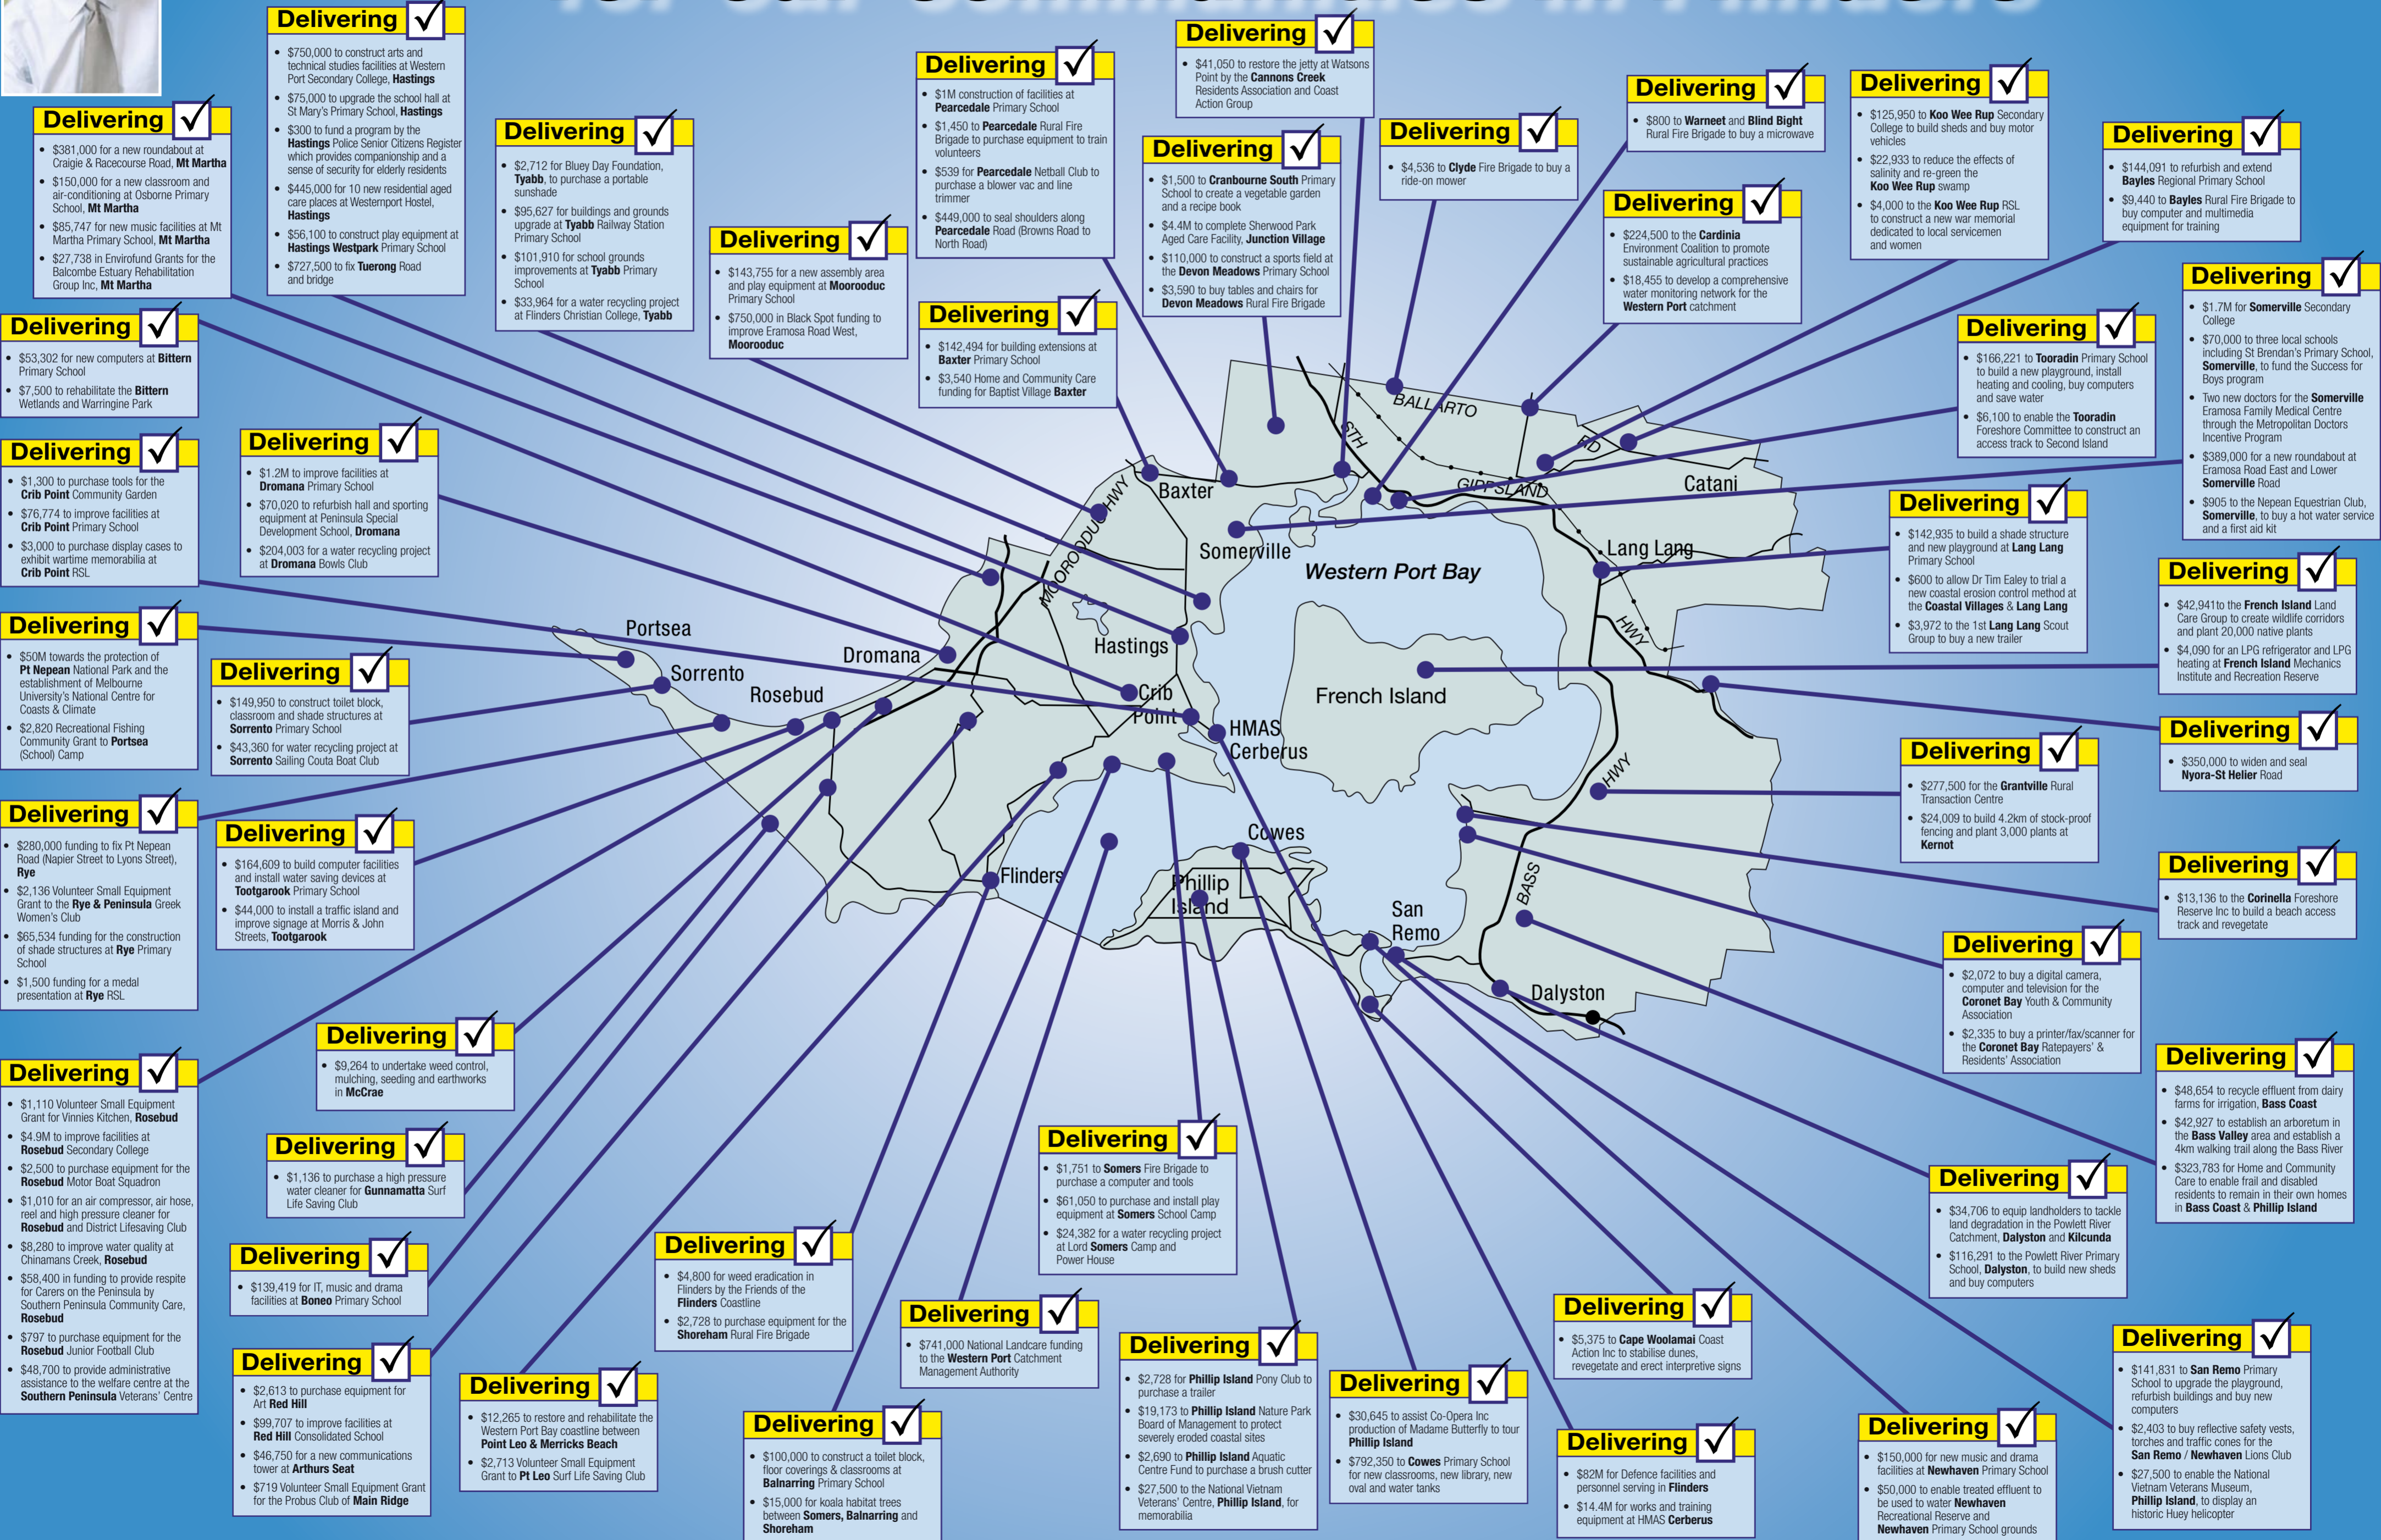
Delivering ✓
• $750,000 to construct arts and technical studies facilities at Western Port Secondary College, Hastings
• $75,000 to upgrade the school hall at St Mary's Primary School, Hastings
• $300 to fund a program by the Hastings Police Senior Citizens Register which provides companionship and a sense of security for elderly residents
• $445,000 for 10 new residential aged care places at Westernport Hostel, Hastings
• $56,100 to construct play equipment at Hastings Westpark Primary School
• $727,500 to fix Tuerong Road and bridge

Delivering ✓
• $381,000 for a new roundabout at Craigie & Racecourse Road, Mt Martha
• $150,000 for a new classroom and air-conditioning at Osborne Primary School, Mt Martha
• $85,747 for new music facilities at Mt Martha Primary School, Mt Martha
• $27,738 in Envirofund Grants for the Balcombe Estuary Rehabilitation Group Inc, Mt Martha

Delivering ✓
• $2,712 for Bluey Day Foundation, Tyabb, to purchase a portable sunshade
• $95,627 for buildings and grounds upgrade at Tyabb Railway Station Primary School
• $101,910 for school grounds improvements at Tyabb Primary School
• $33,964 for a water recycling project at Flinders Christian College, Tyabb

Delivering ✓
• $143,755 for a new assembly area and play equipment at Moorooduc Primary School
• $750,000 in Black Spot funding to improve Eramosa Road West, Moorooduc

Delivering ✓
• $1M construction of facilities at Pearcedale Primary School
• $1,450 to Pearcedale Rural Fire Brigade to purchase equipment to train volunteers
• $539 for Pearcedale Netball Club to purchase a blower vac and line trimmer
• $449,000 to seal shoulders along Pearcedale Road (Browns Road to North Road)

Delivering ✓
• $41,050 to restore the jetty at Watsons Point by the Cannons Creek Residents Association and Coast Action Group

Delivering ✓
• $1,500 to Cranbourne South Primary School to create a vegetable garden and a recipe book
• $4.4M to complete Sherwood Park Aged Care Facility, Junction Village
• $110,000 to construct a sports field at the Devon Meadows Primary School
• $3,590 to buy tables and chairs for Devon Meadows Rural Fire Brigade

Delivering ✓
• $4,536 to Clyde Fire Brigade to buy a ride-on mower

Delivering ✓
• $800 to Warneet and Blind Bight Rural Fire Brigade to buy a microwave

Delivering ✓
• $224,500 to the Cardinia Environment Coalition to promote sustainable agricultural practices
• $18,455 to develop a comprehensive water monitoring network for the Western Port catchment

Delivering ✓
• $125,950 to Koo Wee Rup Secondary College to build sheds and buy motor vehicles
• $22,933 to reduce the effects of salinity and re-green the Koo Wee Rup swamp
• $4,000 to the Koo Wee Rup RSL to construct a new war memorial dedicated to local servicemen and women

Delivering ✓
• $144,091 to refurbish and extend Bayles Regional Primary School
• $9,440 to Bayles Rural Fire Brigade to buy computer and multimedia equipment for training

Delivering ✓
• $142,494 for building extensions at Baxter Primary School
• $3,540 Home and Community Care funding for Baptist Village Baxter

Delivering ✓
• $53,302 for new computers at Bittern Primary School
• $7,500 to rehabilitate the Bittern Wetlands and Warringine Park

Delivering ✓
• $1,300 to purchase tools for the Crib Point Community Garden
• $76,774 to improve facilities at Crib Point Primary School
• $3,000 to purchase display cases to exhibit wartime memorabilia at Crib Point RSL

Delivering ✓
• $1.2M to improve facilities at Dromana Primary School
• $70,020 to refurbish hall and sporting equipment at Peninsula Special Development School, Dromana
• $204,003 for a water recycling project at Dromana Bowls Club

Delivering ✓
• $1.7M for Somerville Secondary College
• $70,000 to three local schools including St Brendan's Primary School, Somerville, to fund the Success for Boys program
• Two new doctors for the Somerville Eramosa Family Medical Centre through the Metropolitan Doctors Incentive Program
• $389,000 for a new roundabout at Eramosa Road East and Lower Somerville Road
• $905 to the Nepean Equestrian Club, Somerville, to buy a hot water service and a first aid kit

Delivering ✓
• $166,221 to Tooradin Primary School to build a new playground, install heating and cooling, buy computers and save water
• $6,100 to enable the Tooradin Foreshore Committee to construct an access track to Second Island

Delivering ✓
• $142,935 to build a shade structure and new playground at Lang Lang Primary School
• $600 to allow Dr Tim Ealey to trial a new coastal erosion control method at the Coastal Villages & Lang Lang
• $3,972 to the 1st Lang Lang Scout Group to buy a new trailer

Delivering ✓
• $42,941to the French Island Land Care Group to create wildlife corridors and plant 20,000 native plants
• $4,090 for an LPG refrigerator and LPG heating at French Island Mechanics Institute and Recreation Reserve

Delivering ✓
• $350,000 to widen and seal Nyora-St Helier Road

Delivering ✓
• $277,500 for the Grantville Rural Transaction Centre
• $24,009 to build 4.2km of stock-proof fencing and plant 3,000 plants at Kernot

Delivering ✓
• $13,136 to the Corinella Foreshore Reserve Inc to build a beach access track and revegetate

Delivering ✓
• $50M towards the protection of Pt Nepean National Park and the establishment of Melbourne University's National Centre for Coasts & Climate
• $2,820 Recreational Fishing Community Grant to Portsea (School) Camp

Delivering ✓
• $149,950 to construct toilet block, classroom and shade structures at Sorrento Primary School
• $43,360 for water recycling project at Sorrento Sailing Couta Boat Club

Delivering ✓
• $280,000 funding to fix Pt Nepean Road (Napier Street to Lyons Street), Rye
• $2,136 Volunteer Small Equipment Grant to the Rye & Peninsula Greek Women's Club
• $65,534 funding for the construction of shade structures at Rye Primary School
• $1,500 funding for a medal presentation at Rye RSL

Delivering ✓
• $164,609 to build computer facilities and install water saving devices at Tootgarook Primary School
• $44,000 to install a traffic island and improve signage at Morris & John Streets, Tootgarook

Portsea
Sorrento
Rosebud
Dromana
Hastings
Crib Point
HMAS Cerberus
Baxter
Somerville
Western Port Bay
French Island
Catani
Lang Lang
Flinders
Cowes
Phillip Island
San Remo
Dalyston
BALLARTO RD
STH GIPPSLAND HWY
MOOROODUC HWY
BASS HWY

Delivering ✓
• $9,264 to undertake weed control, mulching, seeding and earthworks in McCrae

Delivering ✓
• $1,110 Volunteer Small Equipment Grant for Vinnies Kitchen, Rosebud
• $4.9M to improve facilities at Rosebud Secondary College
• $2,500 to purchase equipment for the Rosebud Motor Boat Squadron
• $1,010 for an air compressor, air hose, reel and high pressure cleaner for Rosebud and District Lifesaving Club
• $8,280 to improve water quality at Chinamans Creek, Rosebud
• $58,400 in funding to provide respite for Carers on the Peninsula by Southern Peninsula Community Care, Rosebud
• $797 to purchase equipment for the Rosebud Junior Football Club
• $48,700 to provide administrative assistance to the welfare centre at the Southern Peninsula Veterans' Centre

Delivering ✓
• $1,136 to purchase a high pressure water cleaner for Gunnamatta Surf Life Saving Club

Delivering ✓
• $139,419 for IT, music and drama facilities at Boneo Primary School

Delivering ✓
• $2,613 to purchase equipment for Art Red Hill
• $99,707 to improve facilities at Red Hill Consolidated School
• $46,750 for a new communications tower at Arthurs Seat
• $719 Volunteer Small Equipment Grant for the Probus Club of Main Ridge

Delivering ✓
• $12,265 to restore and rehabilitate the Western Port Bay coastline between Point Leo & Merricks Beach
• $2,713 Volunteer Small Equipment Grant to Pt Leo Surf Life Saving Club

Delivering ✓
• $4,800 for weed eradication in Flinders by the Friends of the Flinders Coastline
• $2,728 to purchase equipment for the Shoreham Rural Fire Brigade

Delivering ✓
• $100,000 to construct a toilet block, floor coverings & classrooms at Balnarring Primary School
• $15,000 for koala habitat trees between Somers, Balnarring and Shoreham

Delivering ✓
• $1,751 to Somers Fire Brigade to purchase a computer and tools
• $61,050 to purchase and install play equipment at Somers School Camp
• $24,382 for a water recycling project at Lord Somers Camp and Power House

Delivering ✓
• $741,000 National Landcare funding to the Western Port Catchment Management Authority

Delivering ✓
• $2,728 for Phillip Island Pony Club to purchase a trailer
• $19,173 to Phillip Island Nature Park Board of Management to protect severely eroded coastal sites
• $2,690 to Phillip Island Aquatic Centre Fund to purchase a brush cutter
• $27,500 to the National Vietnam Veterans' Centre, Phillip Island, for memorabilia

Delivering ✓
• $30,645 to assist Co-Opera Inc production of Madame Butterfly to tour Phillip Island
• $792,350 to Cowes Primary School for new classrooms, new library, new oval and water tanks

Delivering ✓
• $5,375 to Cape Woolamai Coast Action Inc to stabilise dunes, revegetate and erect interpretive signs

Delivering ✓
• $82M for Defence facilities and personnel serving in Flinders
• $14.4M for works and training equipment at HMAS Cerberus

Delivering ✓
• $2,072 to buy a digital camera, computer and television for the Coronet Bay Youth & Community Association
• $2,335 to buy a printer/fax/scanner for the Coronet Bay Ratepayers' & Residents' Association

Delivering ✓
• $48,654 to recycle effluent from dairy farms for irrigation, Bass Coast
• $42,927 to establish an arboretum in the Bass Valley area and establish a 4km walking trail along the Bass River
• $323,783 for Home and Community Care to enable frail and disabled residents to remain in their own homes in Bass Coast & Phillip Island

Delivering ✓
• $34,706 to equip landholders to tackle land degradation in the Powlett River Catchment, Dalyston and Kilcunda
• $116,291 to the Powlett River Primary School, Dalyston, to build new sheds and buy computers

Delivering ✓
• $150,000 for new music and drama facilities at Newhaven Primary School
• $50,000 to enable treated effluent to be used to water Newhaven Recreational Reserve and Newhaven Primary School grounds

Delivering ✓
• $141,831 to San Remo Primary School to upgrade the playground, refurbish buildings and buy new computers
• $2,403 to buy reflective safety vests, torches and traffic cones for the San Remo / Newhaven Lions Club
• $27,500 to enable the National Vietnam Veterans Museum, Phillip Island, to display an historic Huey helicopter